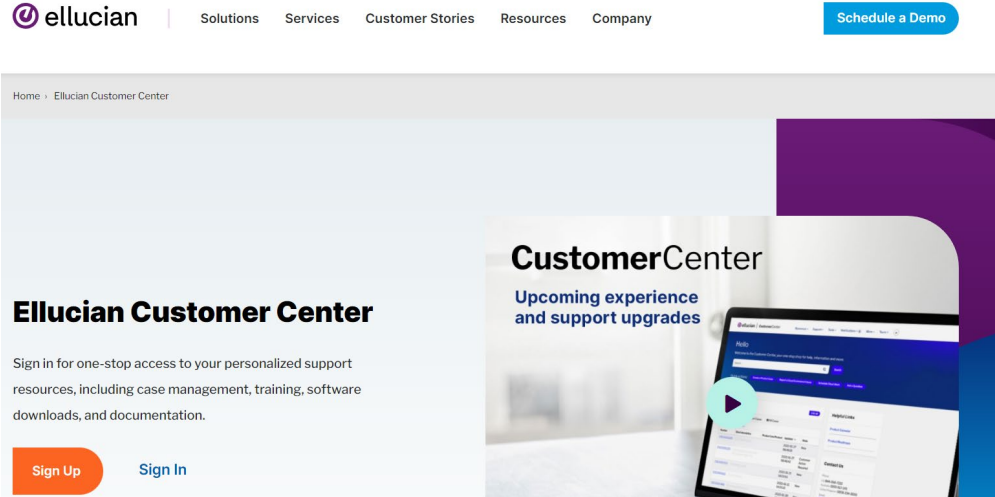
ellucian

Solutions Services Customer Stories Resources Company

Schedule a Demo

Home › Ellucian Customer Center

Ellucian Customer Center

Sign in for one-stop access to your personalized support resources, including case management, training, software downloads, and documentation.

Sign Up Sign In

CustomerCenter

Upcoming experience and support upgrades

Hello

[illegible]